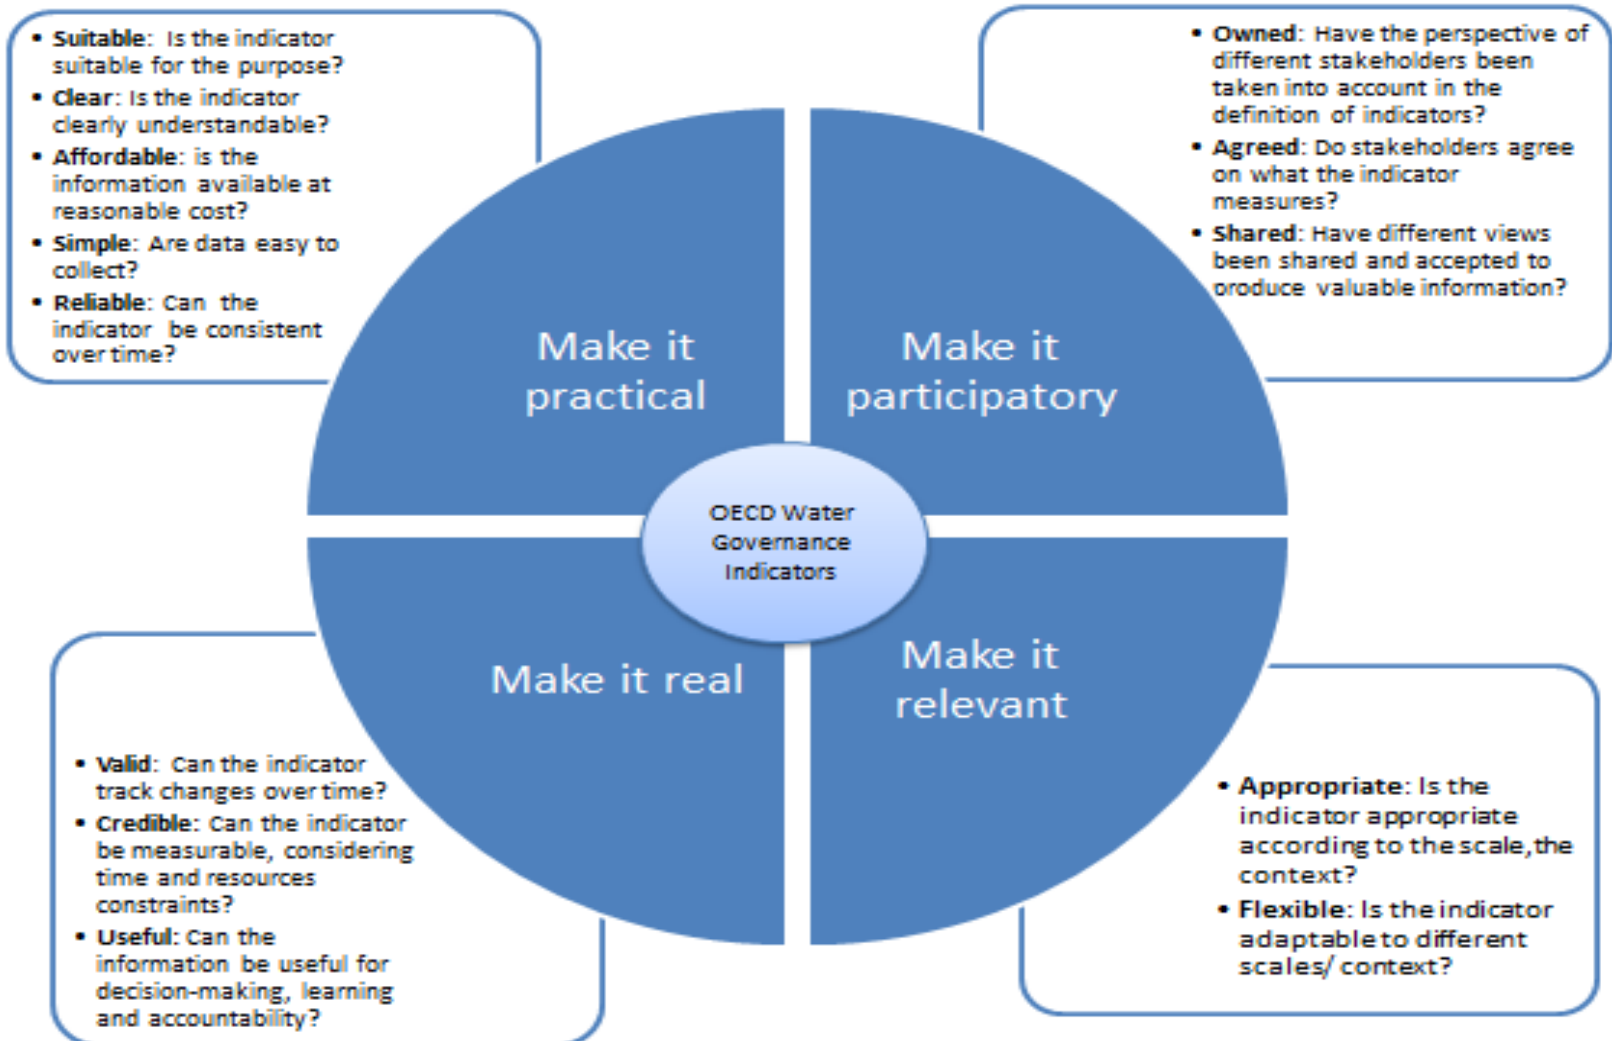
• **Suitable**: Is the indicator suitable for the purpose?
• **Clear**: Is the indicator clearly understandable?
• **Affordable**: is the information available at reasonable cost?
• **Simple**: Are data easy to collect?
• **Reliable**: Can the indicator be consistent over time?

• **Owned**: Have the perspective of different stakeholders been taken into account in the definition of indicators?
• **Agreed**: Do stakeholders agree on what the indicator measures?
• **Shared**: Have different views been shared and accepted to oroduce valuable information?

Make it practical

Make it participatory

OECD Water Governance Indicators

Make it real

Make it relevant

• **Valid**: Can the indicator track changes over time?
• **Credible**: Can the indicator be measurable, considering time and resources constraints?
• **Useful**: Can the information be useful for decision-making, learning and accountability?

• **Appropriate**: Is the indicator appropriate according to the scale, the context?
• **Flexible**: Is the indicator adaptable to different scales/ context?